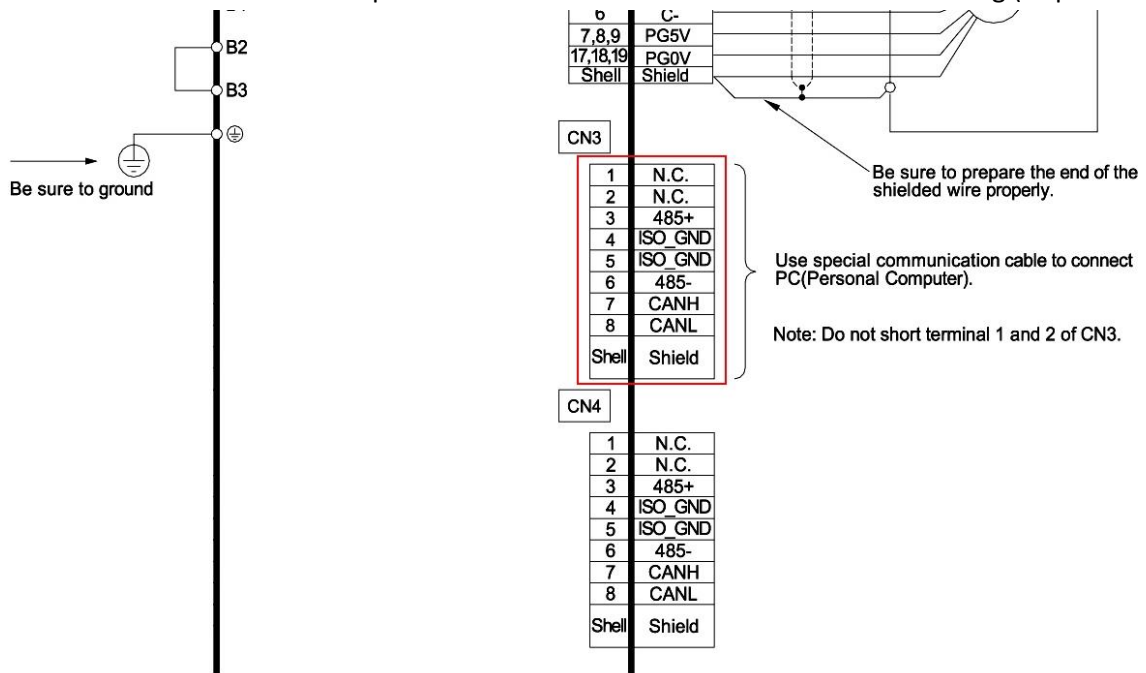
B2

B3

Be sure to ground

| 6 | C- |
|---|---|
| 7,8,9 | PG5V |
| 17,18,19 | PG0V |
| Shell | Shield |

Be sure to prepare the end of the shielded wire properly.

CN3

| 1 | N.C. |
|---|---|
| 2 | N.C. |
| 3 | 485+ |
| 4 | ISO_GND |
| 5 | ISO_GND |
| 6 | 485- |
| 7 | CANH |
| 8 | CANL |
| Shell | Shield |

Use special communication cable to connect PC(Personal Computer).

Note: Do not short terminal 1 and 2 of CN3.

CN4

| 1 | N.C. |
|---|---|
| 2 | N.C. |
| 3 | 485+ |
| 4 | ISO_GND |
| 5 | ISO_GND |
| 6 | 485- |
| 7 | CANH |
| 8 | CANL |
| Shell | Shield |